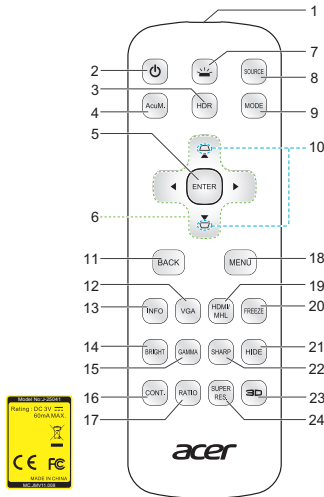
1
2
7
3
HDR
SOURCE
8
4
AcuM.
MODE
9
5
10
ENTER
6
11
BACK
MENU
18
12
19
13
INFO
VGA
HDMI/MHL
FREEZE
20
14
BRIGHT
GAMMA
SHARP
HIDE
21
15
22
16
CONT.
SUPER RES.
3D
23
17
RATIO
24
acer

Model No.:J-25041
Rating : DC 3V ⎓ 80mA MAX.
CE FC
MADE IN CHINA
MC.JMV11.006